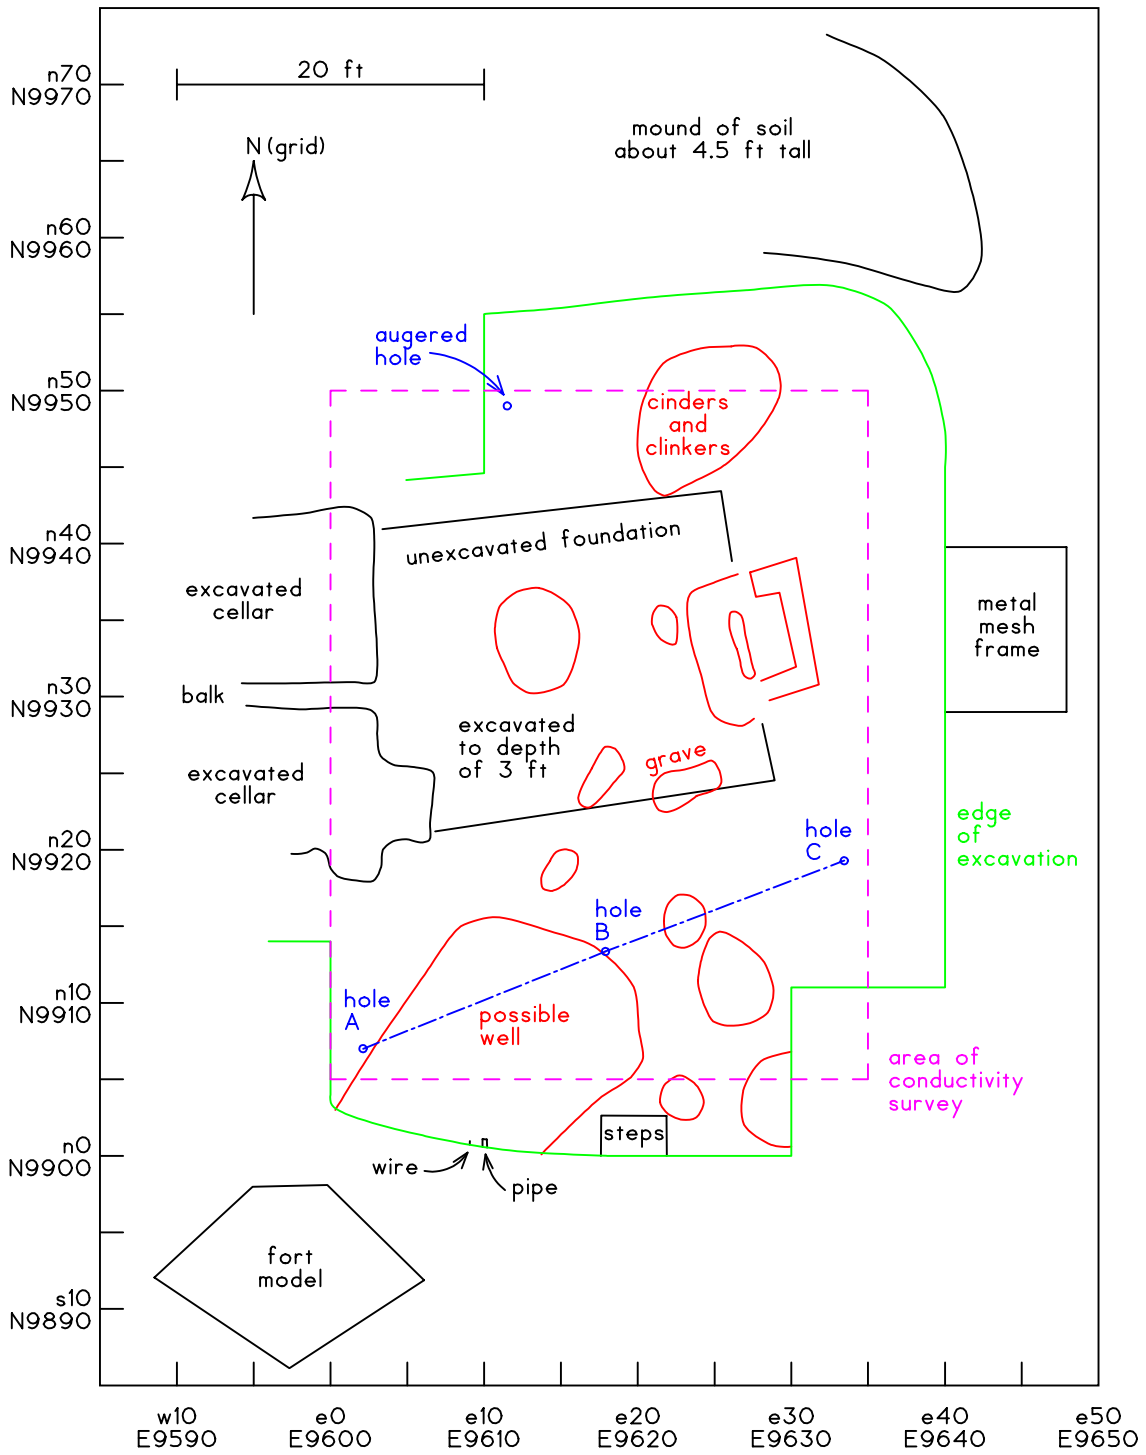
n70
N9970

20 ft

N (grid)

mound of soil
about 4.5 ft tall

n60
N9960

augered
hole

n50
N9950

cinders
and
clinkers

n40
N9940

unexcavated foundation

excavated
cellar

metal
mesh
frame

n30
N9930

balk

excavated
to depth
of 3 ft

grave

excavated
cellar

edge
of
excavation

n20
N9920

hole
C

hole
B

n10
N9910

hole
A

possible
well

area of
conductivity
survey

steps

n0
N9900

wire

pipe

fort
model

s10
N9890

w10
E9590

e0
E9600

e10
E9610

e20
E9620

e30
E9630

e40
E9640

e50
E9650